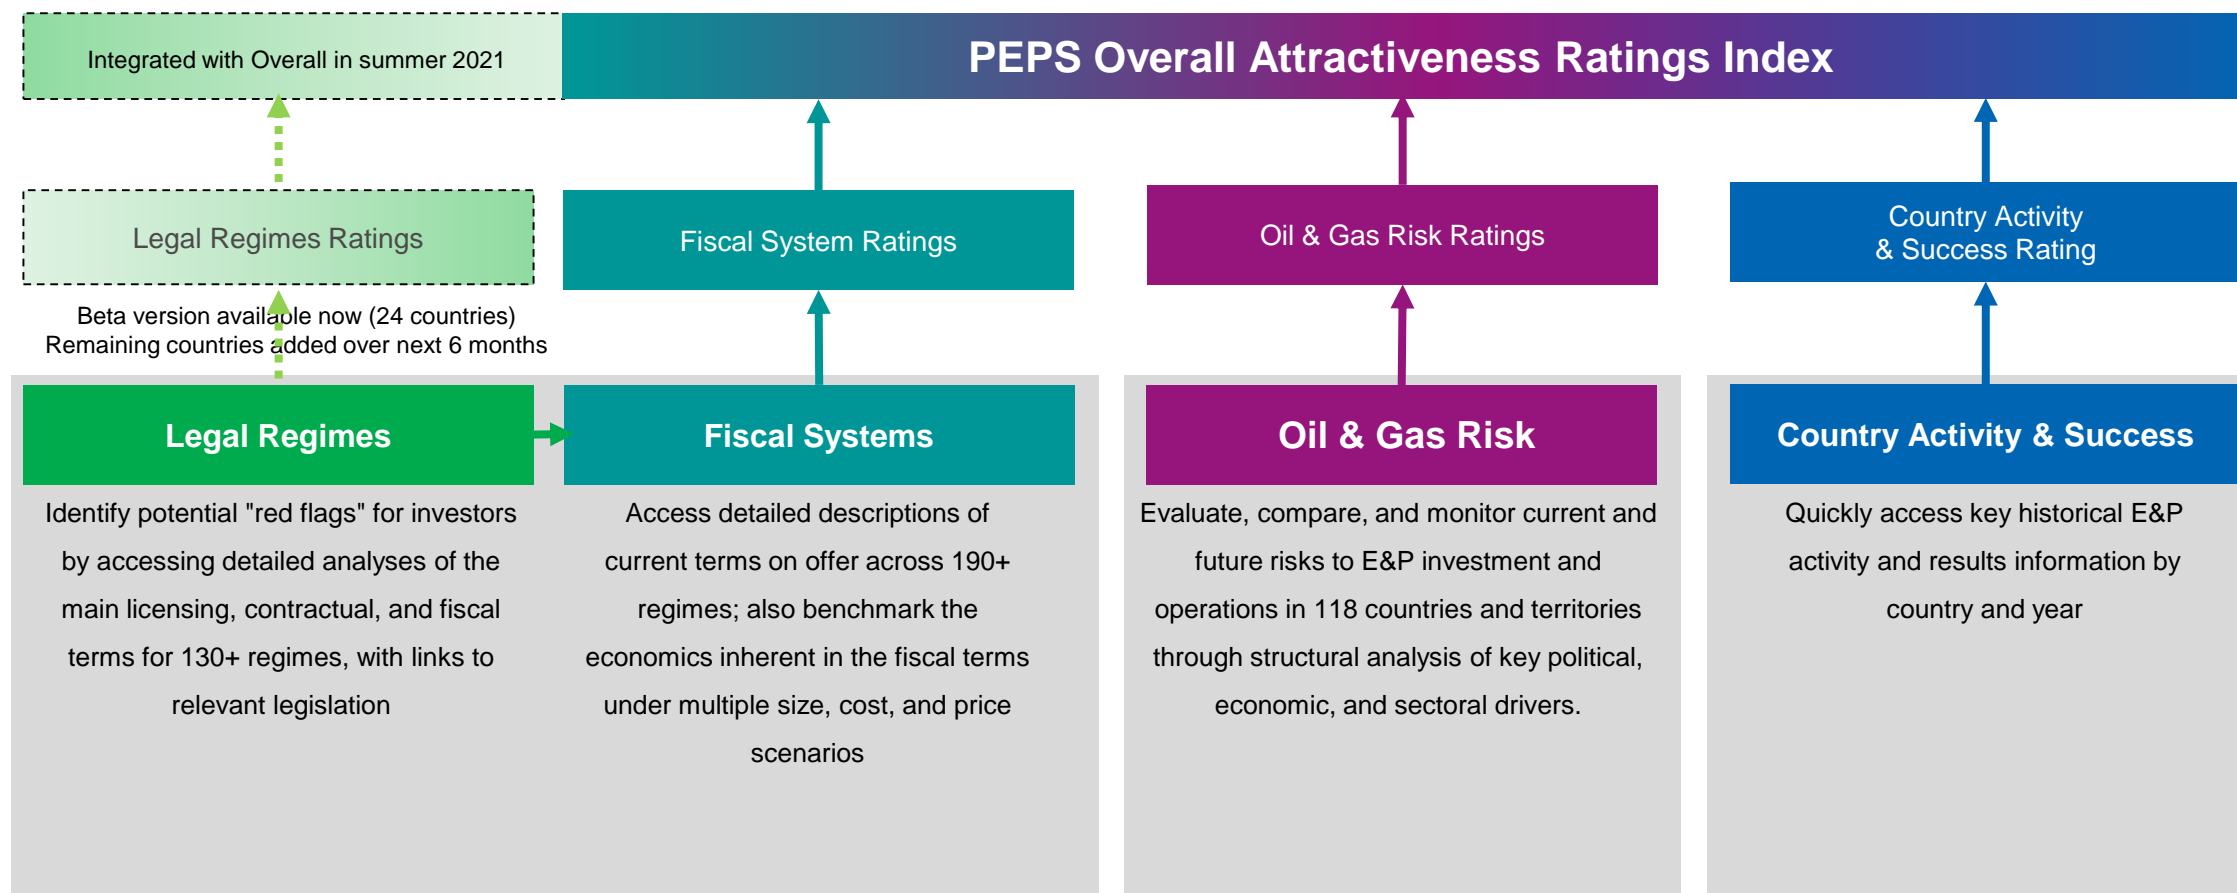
Integrated with Overall in summer 2021

PEPS Overall Attractiveness Ratings Index

Legal Regimes Ratings

Fiscal System Ratings

Oil & Gas Risk Ratings

Country Activity & Success Rating

Beta version available now (24 countries)
Remaining countries added over next 6 months

Legal Regimes

Identify potential "red flags" for investors by accessing detailed analyses of the main licensing, contractual, and fiscal terms for 130+ regimes, with links to relevant legislation

Fiscal Systems

Access detailed descriptions of current terms on offer across 190+ regimes; also benchmark the economics inherent in the fiscal terms under multiple size, cost, and price scenarios

Oil & Gas Risk

Evaluate, compare, and monitor current and future risks to E&P investment and operations in 118 countries and territories through structural analysis of key political, economic, and sectoral drivers.

Country Activity & Success

Quickly access key historical E&P activity and results information by country and year